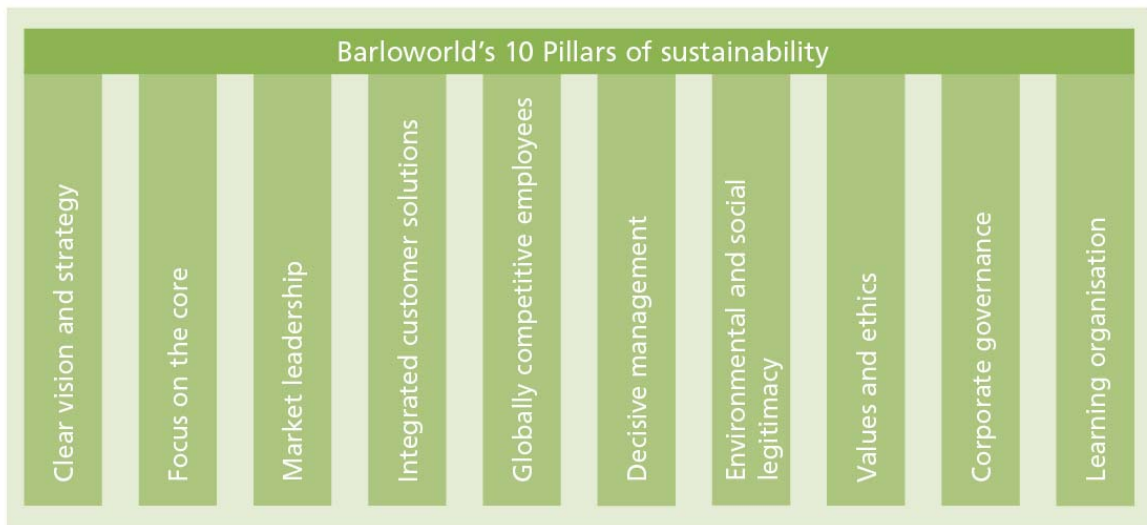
Barloworld's 10 Pillars of sustainability

Clear vision and strategy

Focus on the core

Market leadership

Integrated customer solutions

Globally competitive employees

Decisive management

Environmental and social legitimacy

Values and ethics

Corporate governance

Learning organisation